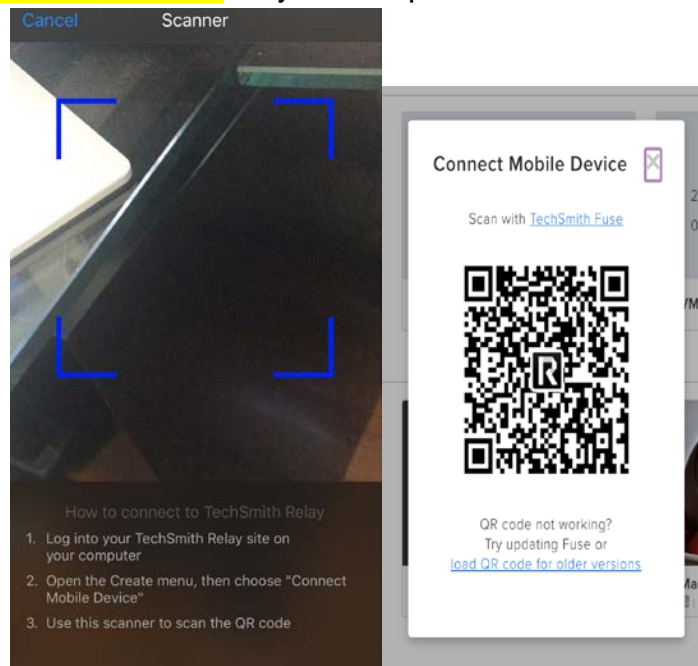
Cancel Scanner

How to connect to TechSmith Relay

1. Log into your TechSmith Relay site on your computer
2. Open the Create menu, then choose "Connect Mobile Device"
3. Use this scanner to scan the QR code

Connect Mobile Device

Scan with TechSmith Fuse

QR code not working?
Try updating Fuse or
load QR code for older versions